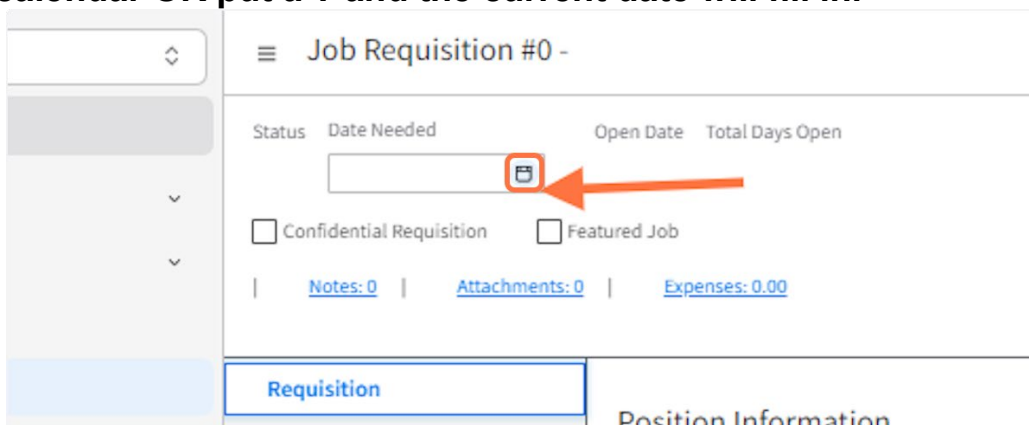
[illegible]calendar. Or put a T and the current date will fill in.

Job Requisition #0 -

Status Date Needed Open Date Total Days Open

Confidential Requisition Featured Job

| Notes: 0 | Attachments: 0 | Expenses: 0.00

Requisition

Position Information